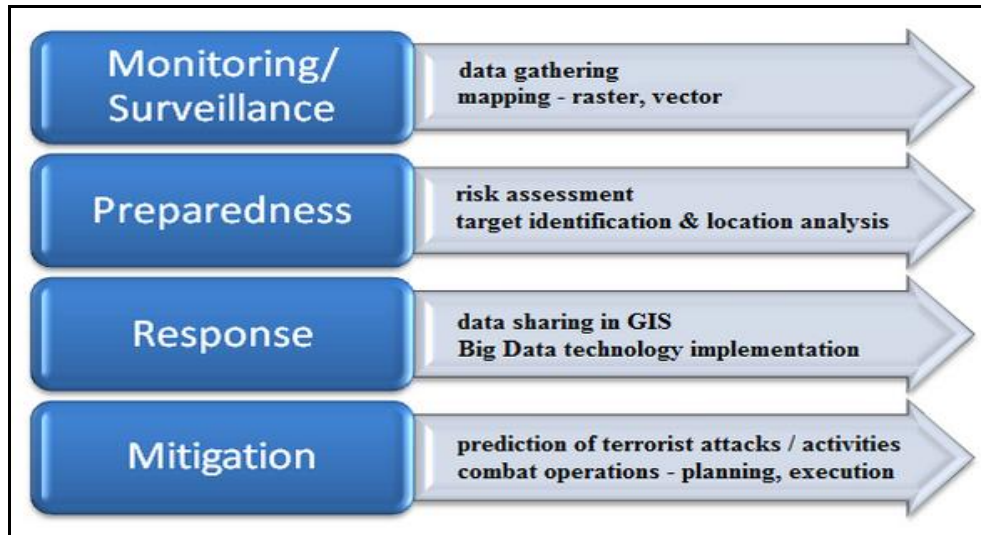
Monitoring/ Surveillance

data gathering
mapping - raster, vector

Preparedness

risk assessment
target identification & location analysis

Response

data sharing in GIS
Big Data technology implementation

Mitigation

prediction of terrorist attacks / activities
combat operations - planning, execution